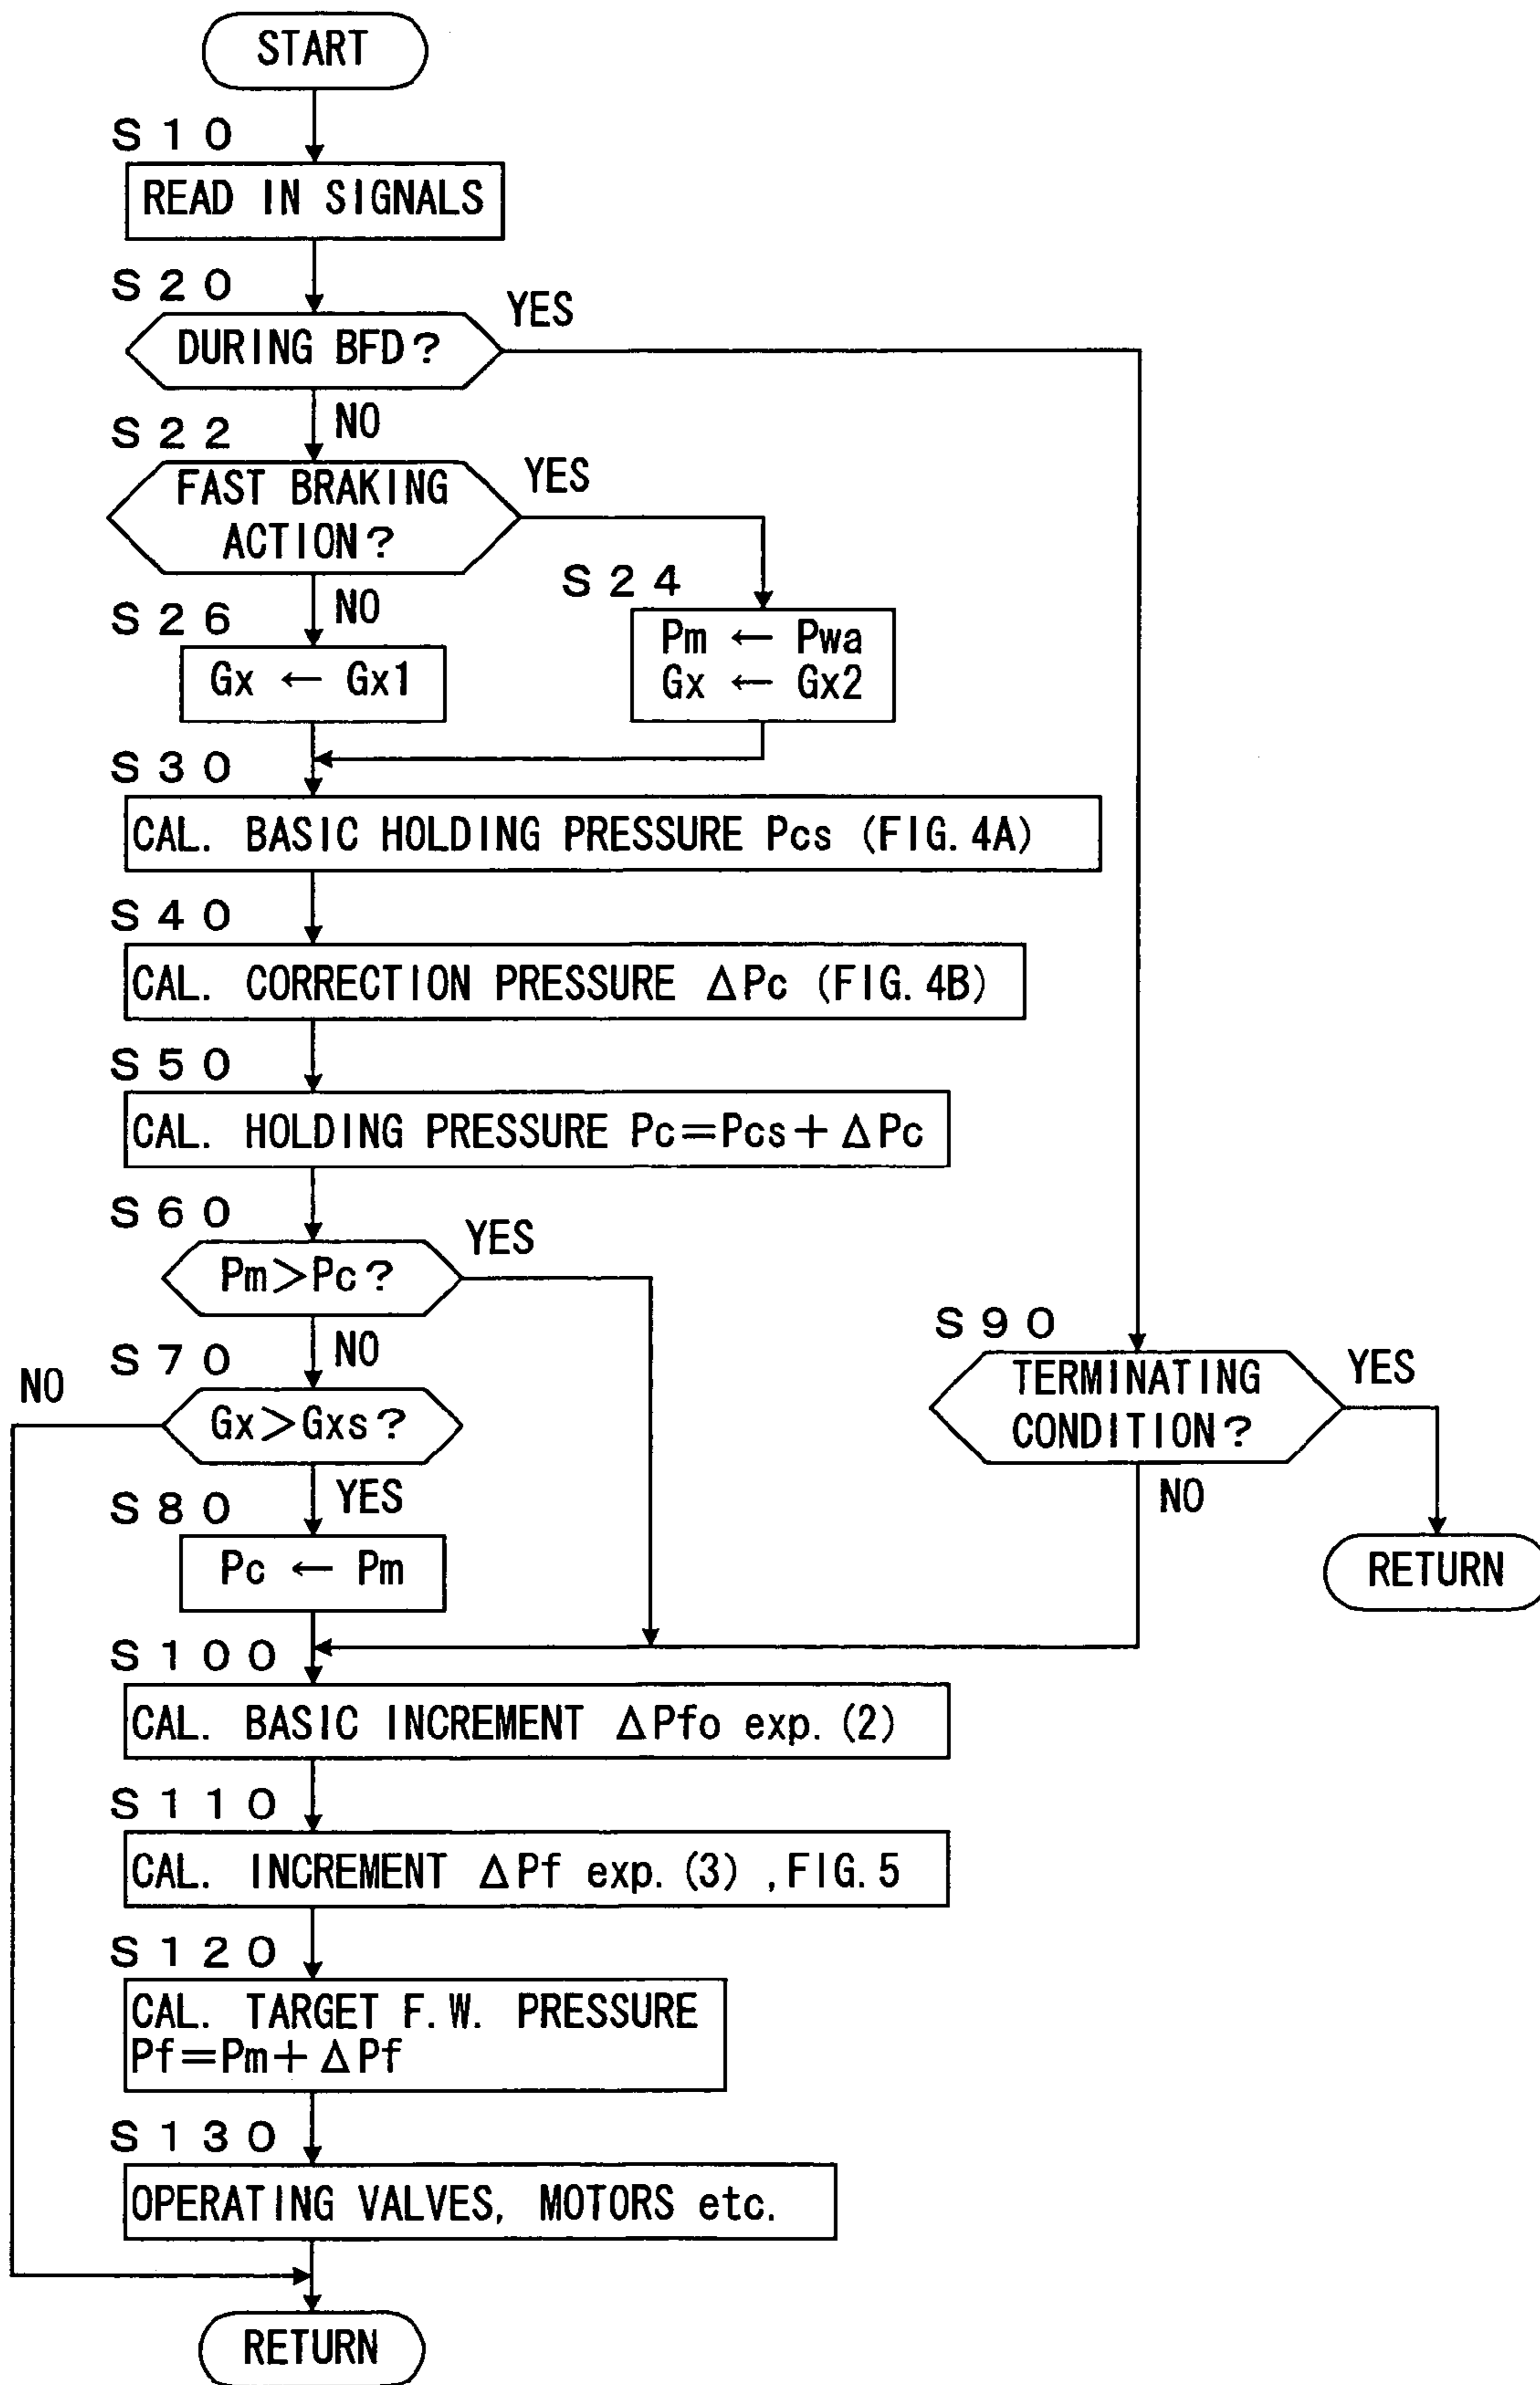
START

S10
READ IN SIGNALS

S20
DURING BFD?
YES
NO

S22
FAST BRAKING ACTION?
YES
NO

S24
Pm ← Pwa
Gx ← Gx2

S26
Gx ← Gx1

S30
CAL. BASIC HOLDING PRESSURE Pcs (FIG. 4A)

S40
CAL. CORRECTION PRESSURE $\Delta$Pc (FIG. 4B)

S50
CAL. HOLDING PRESSURE Pc=Pcs+$\Delta$Pc

S60
Pm>Pc?
YES
NO

S70
Gx>Gxs?
NO
YES

S80
Pc ← Pm

S90
TERMINATING CONDITION?
YES
NO

RETURN

S100
CAL. BASIC INCREMENT $\Delta$Pfo exp. (2)

S110
CAL. INCREMENT $\Delta$Pf exp. (3) ,FIG. 5

S120
CAL. TARGET F.W. PRESSURE
Pf=Pm+$\Delta$Pf

S130
OPERATING VALVES, MOTORS etc.

RETURN